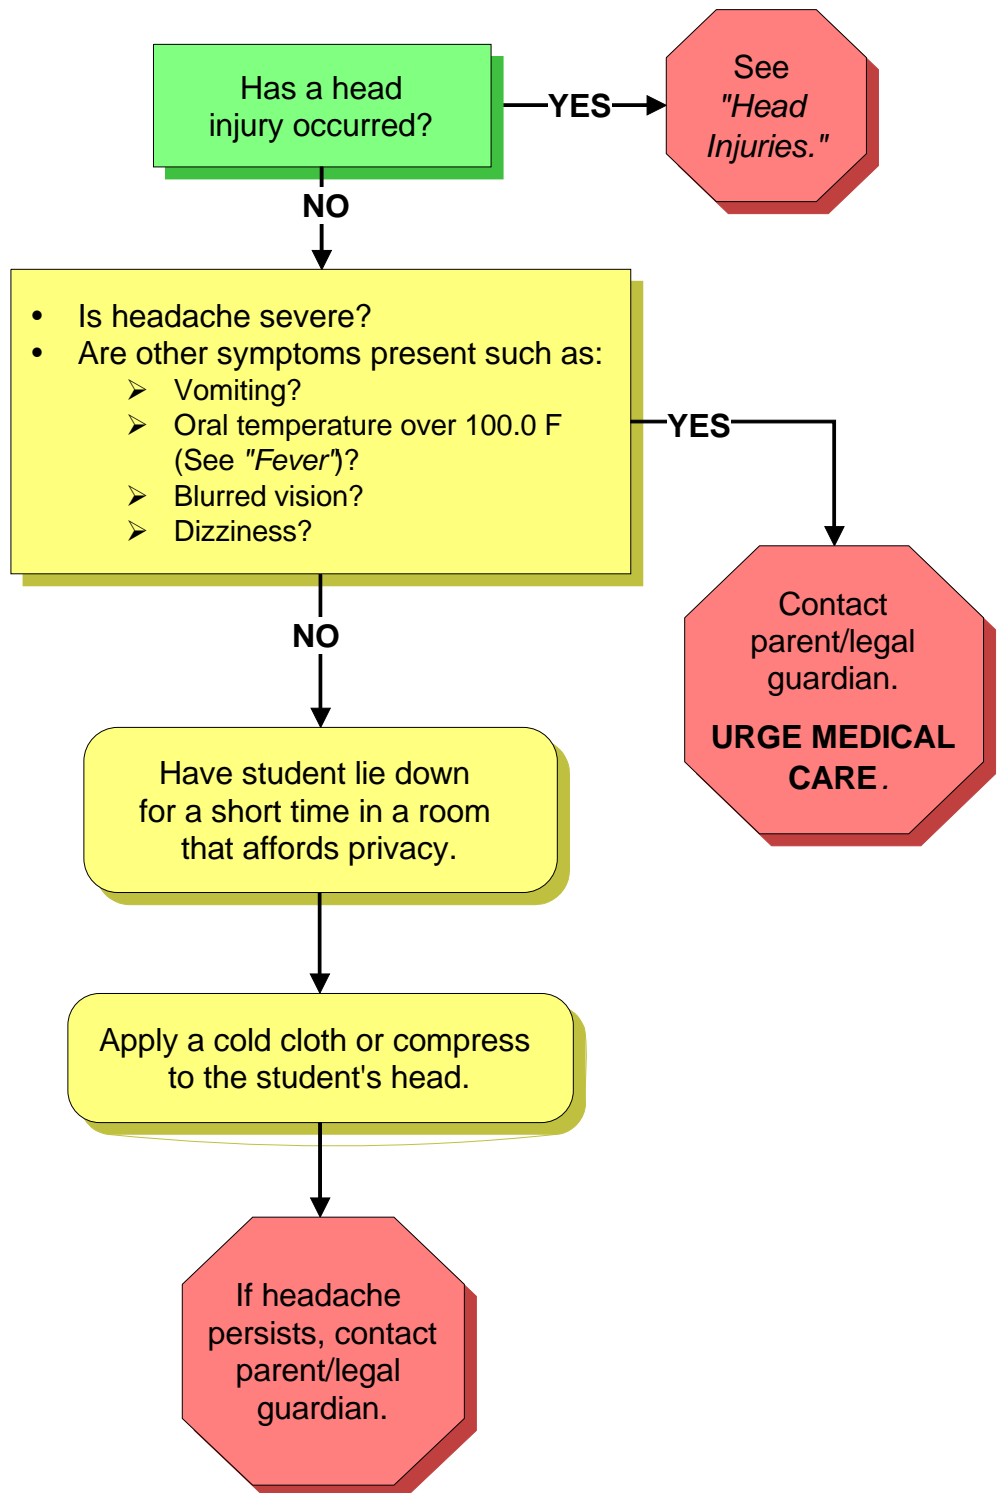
Has a head injury occurred?

YES

See *"Head Injuries."*

NO

- Is headache severe?
- Are other symptoms present such as:
  - Vomiting?
  - Oral temperature over 100.0 F (See *"Fever"*)?
  - Blurred vision?
  - Dizziness?

YES

Contact parent/legal guardian.

**URGE MEDICAL CARE.**

NO

Have student lie down for a short time in a room that affords privacy.

Apply a cold cloth or compress to the student's head.

If headache persists, contact parent/legal guardian.